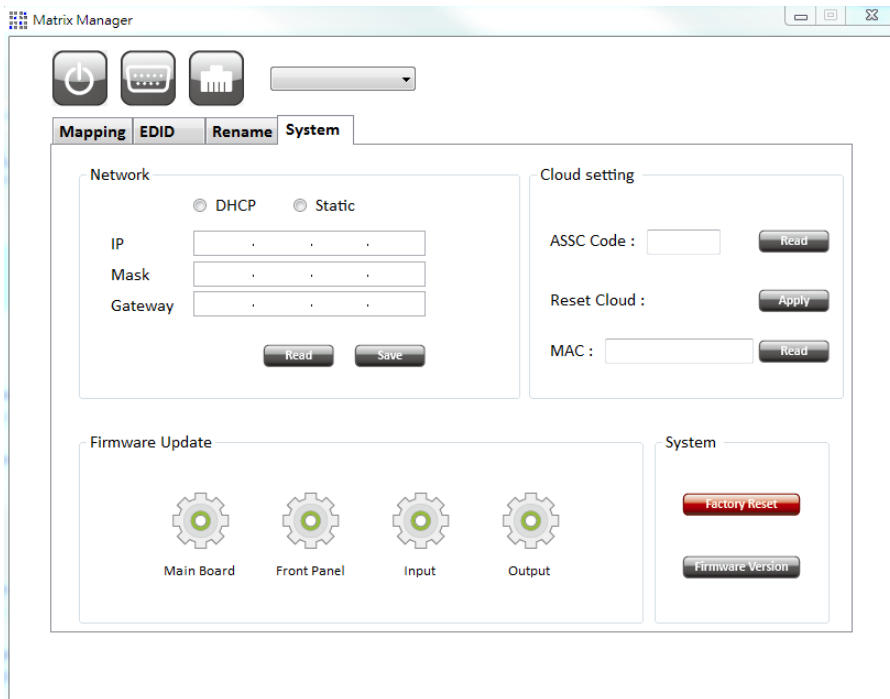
Matrix Manager

Mapping | EDID | Rename | System

Network

DHCP Static

IP . . .
Mask . . .
Gateway . . .

Read Save

Cloud setting

ASSC Code : Read

Reset Cloud : Apply

MAC : Read

Firmware Update

Main Board Front Panel Input Output

System

Factory Reset

Firmware Version